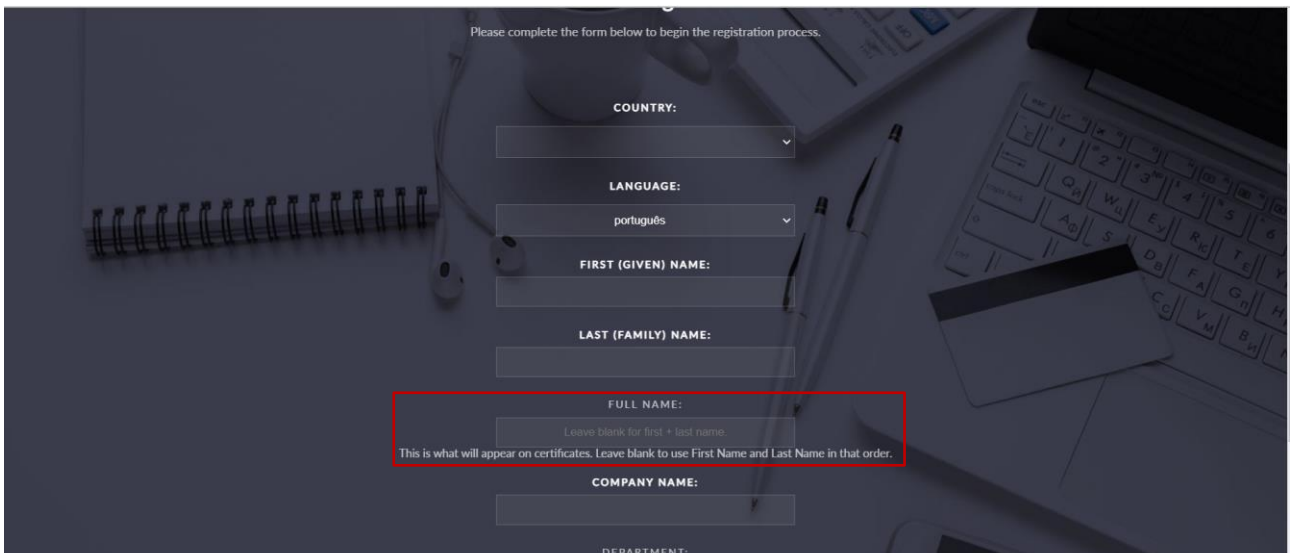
Please complete the form below to begin the registration process.

COUNTRY:

LANGUAGE:

português

FIRST (GIVEN) NAME:

LAST (FAMILY) NAME:

FULL NAME:

Leave blank for first + last name.

This is what will appear on certificates. Leave blank to use First Name and Last Name in that order.

COMPANY NAME:

DEPARTMENT: